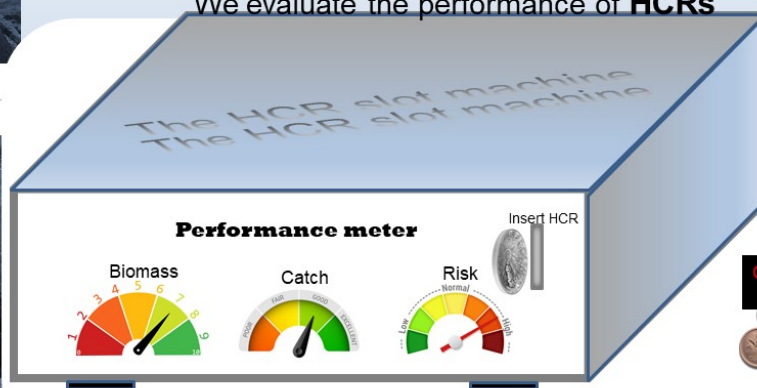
We evaluate the performance of **HCRs**

The HCR slot machine
The HCR slot machine

Performance meter

Insert HCR

Biomass

1 2 3 4 5 6 7 8 9

0 10

Catch

POOR FAIR GOOD EXCELLENT

Risk

Normal

Low High